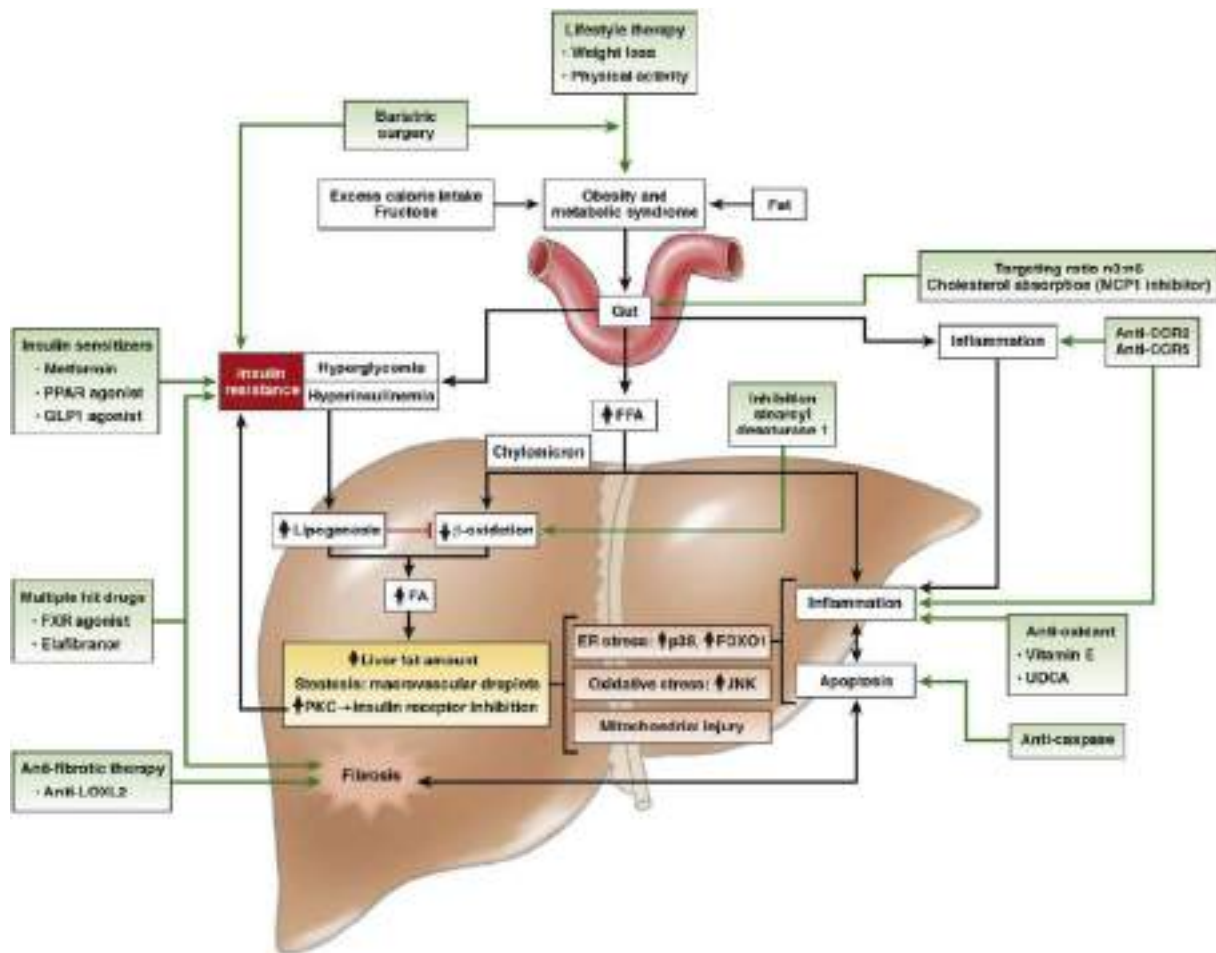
Lifestyle therapy
· Weight loss
· Physical activity

Bariatric surgery

Excess calorie intake
Fructose

Obesity and metabolic syndrome

Fat

Targeting ratio n3:n6
Cholesterol absorption (MCP1 inhibitor)

Gut

Insulin sensitizers
· Metformin
· PPAR agonist
· GLP1 agonist

Insulin resistance

Hyperglycemia
Hyperinsulinemia

Inflammation

Anti-CCR2
Anti-CCR5

↑FFA

Inhibition stearoyl desaturase 1

Chylomicron

↑Lipogenesis

↓β-oxidation

↑FA

Multiple hit drugs
· FXR agonist
· Elafibranor

↑Liver fat amount
Steatosis: macrovascular droplets
↑PKC→insulin receptor inhibition

ER stress: ↑p38, ↑FOXO1

Oxidative stress: ↑JNK

Mitochondrial injury

Inflammation

Apoptosis

Anti-oxidant
· Vitamin E
· UDCA

Anti-caspase

Anti-fibrotic therapy
· Anti-LOXL2

Fibrosis